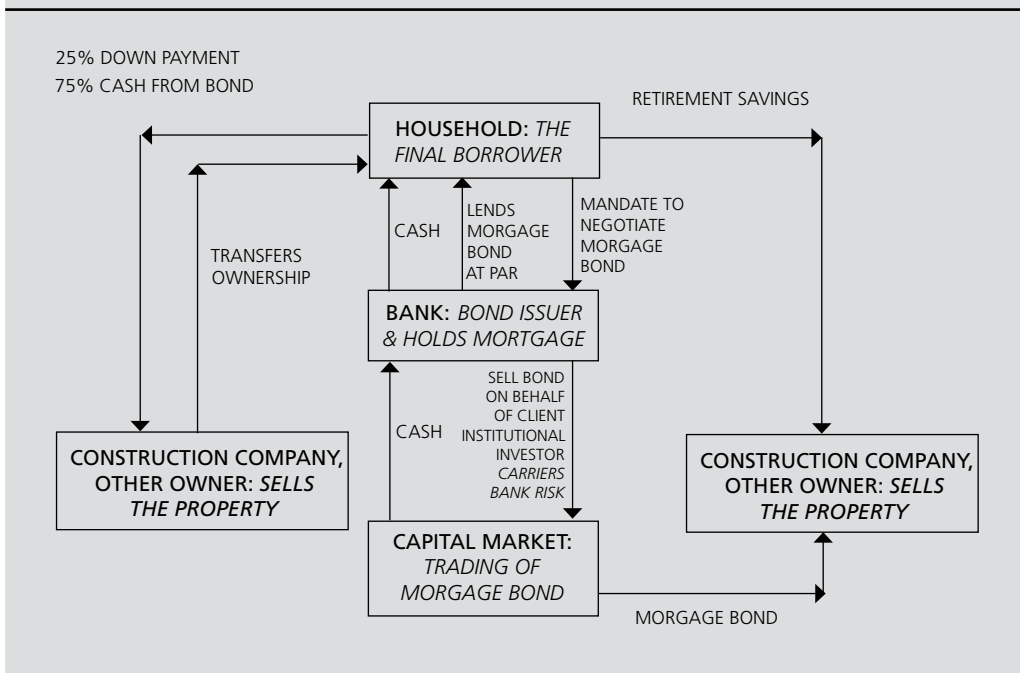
25% DOWN PAYMENT
75% CASH FROM BOND

RETIREMENT SAVINGS

HOUSEHOLD: *THE FINAL BORROWER*

CASH

LENDS MORGAGE BOND AT PAR

MANDATE TO NEGOTIATE MORGAGE BOND

TRANSFERS OWNERSHIP

BANK: *BOND ISSUER & HOLDS MORTGAGE*

SELL BOND ON BEHALF OF CLIENT INSTITUTIONAL INVESTOR *CARRIERS BANK RISK*

CASH

CONSTRUCTION COMPANY, OTHER OWNER: *SELLS THE PROPERTY*

CONSTRUCTION COMPANY, OTHER OWNER: *SELLS THE PROPERTY*

CAPITAL MARKET: *TRADING OF MORGAGE BOND*

MORGAGE BOND